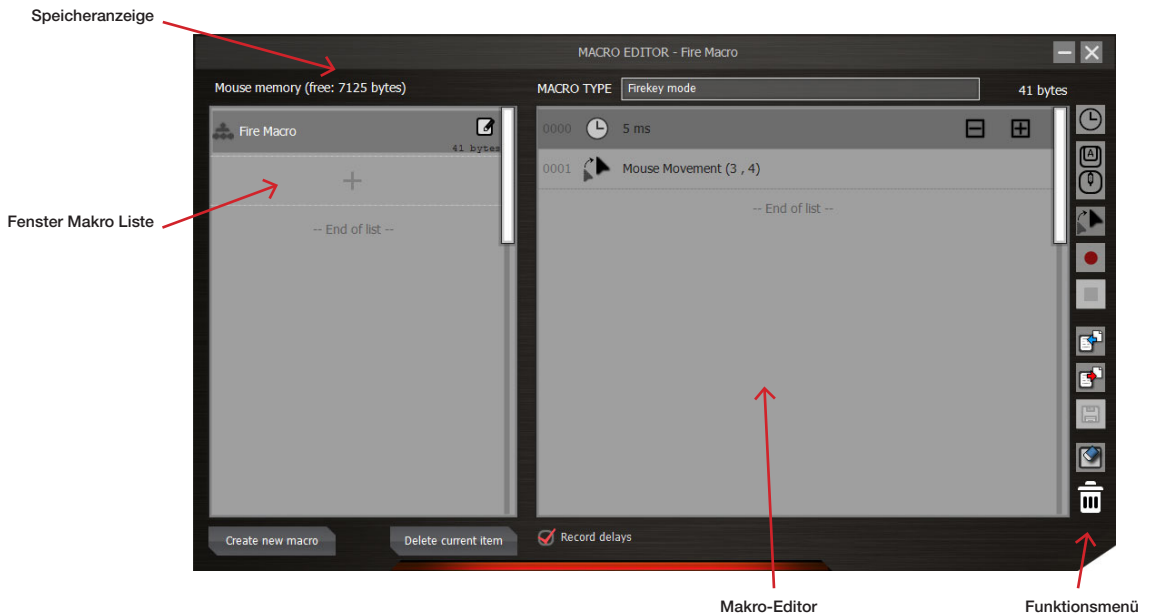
Speicheranzeige

MACRO EDITOR - Fire Macro

Mouse memory (free: 7125 bytes)

MACRO TYPE Firekey mode

41 bytes

Fire Macro

41 bytes

+

-- End of list --

0000 5 ms

0001 Mouse Movement (3 , 4)

-- End of list --

Fenster Makro Liste

Create new macro

Delete current item

Record delays

Makro-Editor

Funktionsmenü